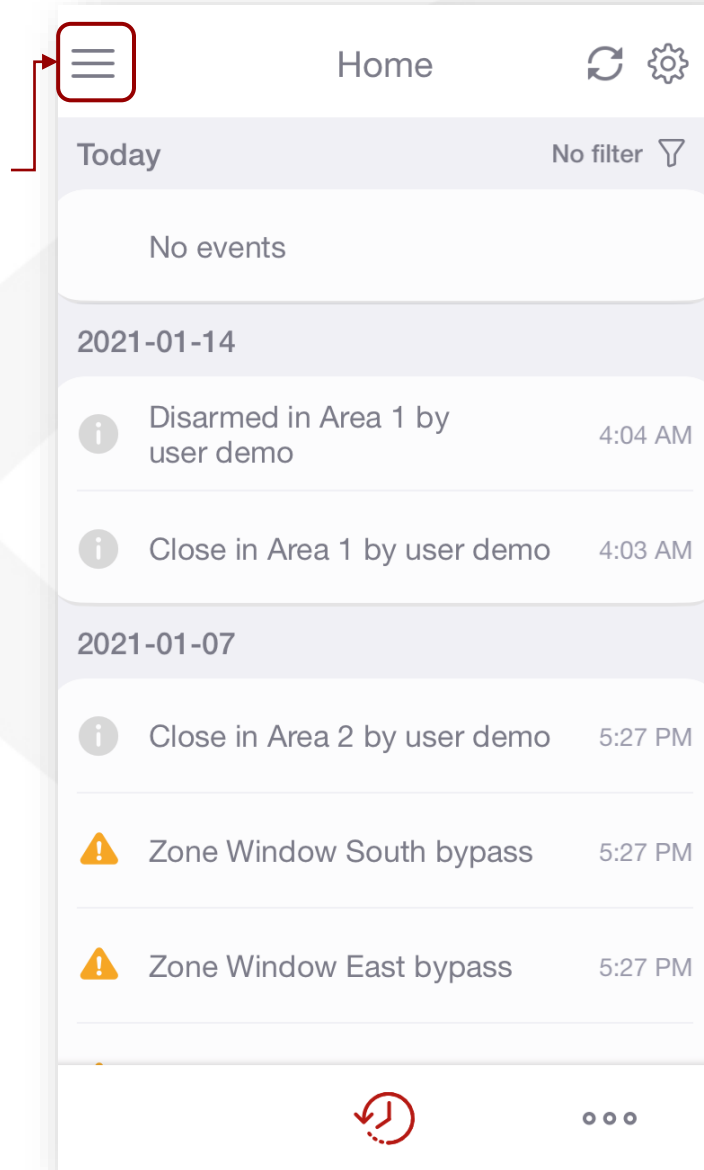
Home

Today

No filter

No events

2021-01-14

Disarmed in Area 1 by user demo 4:04 AM

Close in Area 1 by user demo 4:03 AM

2021-01-07

Close in Area 2 by user demo 5:27 PM

Zone Window South bypass 5:27 PM

Zone Window East bypass 5:27 PM